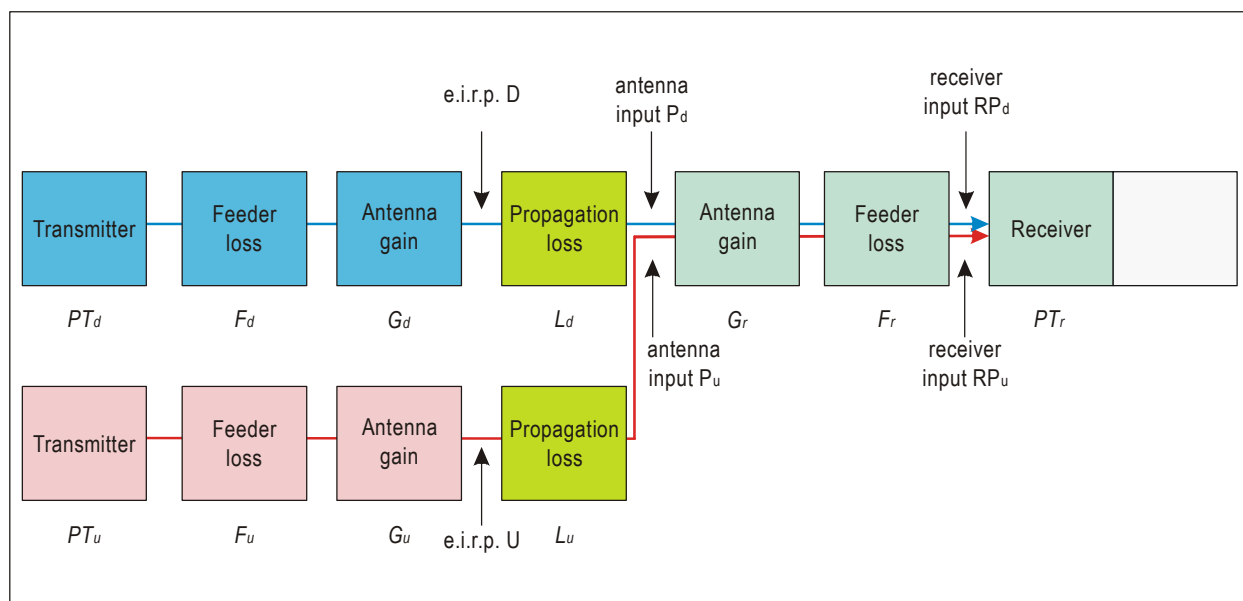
e.i.r.p. D

antenna input $P_d$

receiver input $RP_d$

Transmitter

Feeder loss

Antenna gain

Propagation loss

Antenna gain

Feeder loss

Receiver

$PT_d$

$F_d$

$G_d$

$L_d$

$G_r$

$F_r$

$PT_r$

antenna input $P_u$

receiver input $RP_u$

Transmitter

Feeder loss

Antenna gain

Propagation loss

$PT_u$

$F_u$

$G_u$

e.i.r.p. U

$L_u$